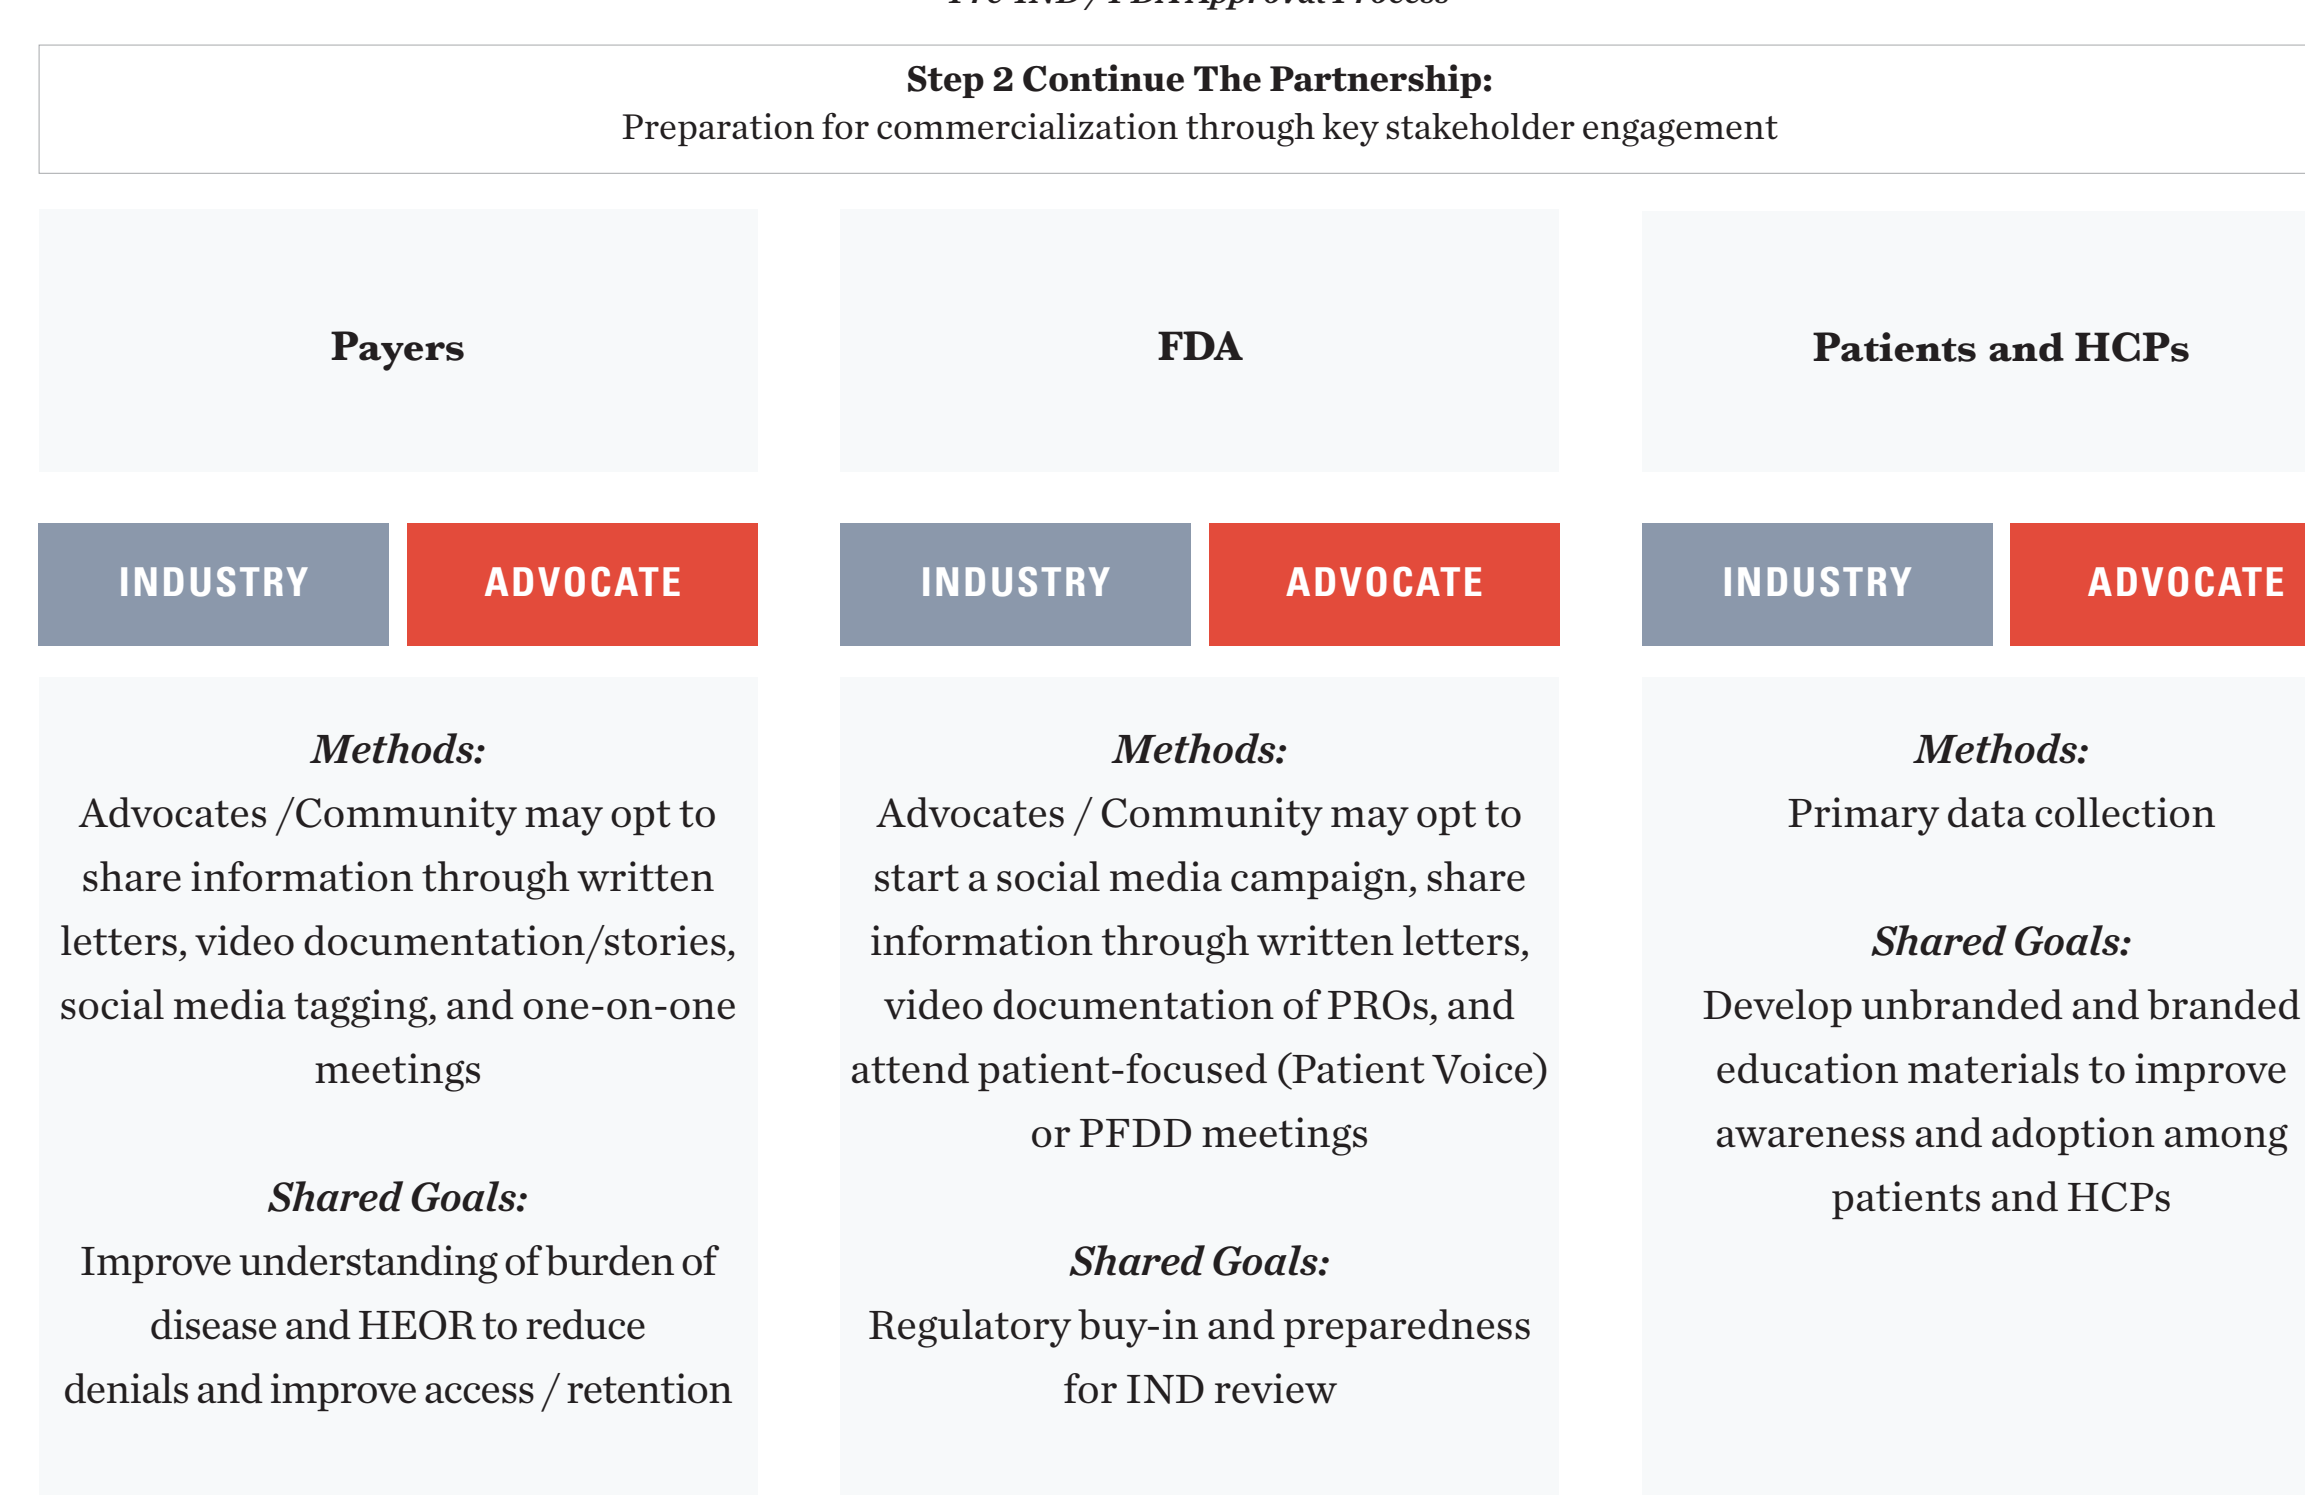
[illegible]

**Step 2 Continue The Partnership:**
Preparation for commercialization through key stakeholder engagement

**Payers**

INDUSTRY ADVOCATE

*Methods:*
Advocates /Community may opt to share information through written letters, video documentation/stories, social media tagging, and one-on-one meetings

*Shared Goals:*
Improve understanding of burden of disease and HEOR to reduce denials and improve access / retention

**FDA**

INDUSTRY ADVOCATE

*Methods:*
Advocates / Community may opt to start a social media campaign, share information through written letters, video documentation of PROs, and attend patient-focused (Patient Voice) or PFDD meetings

*Shared Goals:*
Regulatory buy-in and preparedness for IND review

**Patients and HCPs**

INDUSTRY ADVOCATE

*Methods:*
Primary data collection

*Shared Goals:*
Develop unbranded and branded education materials to improve awareness and adoption among patients and HCPs